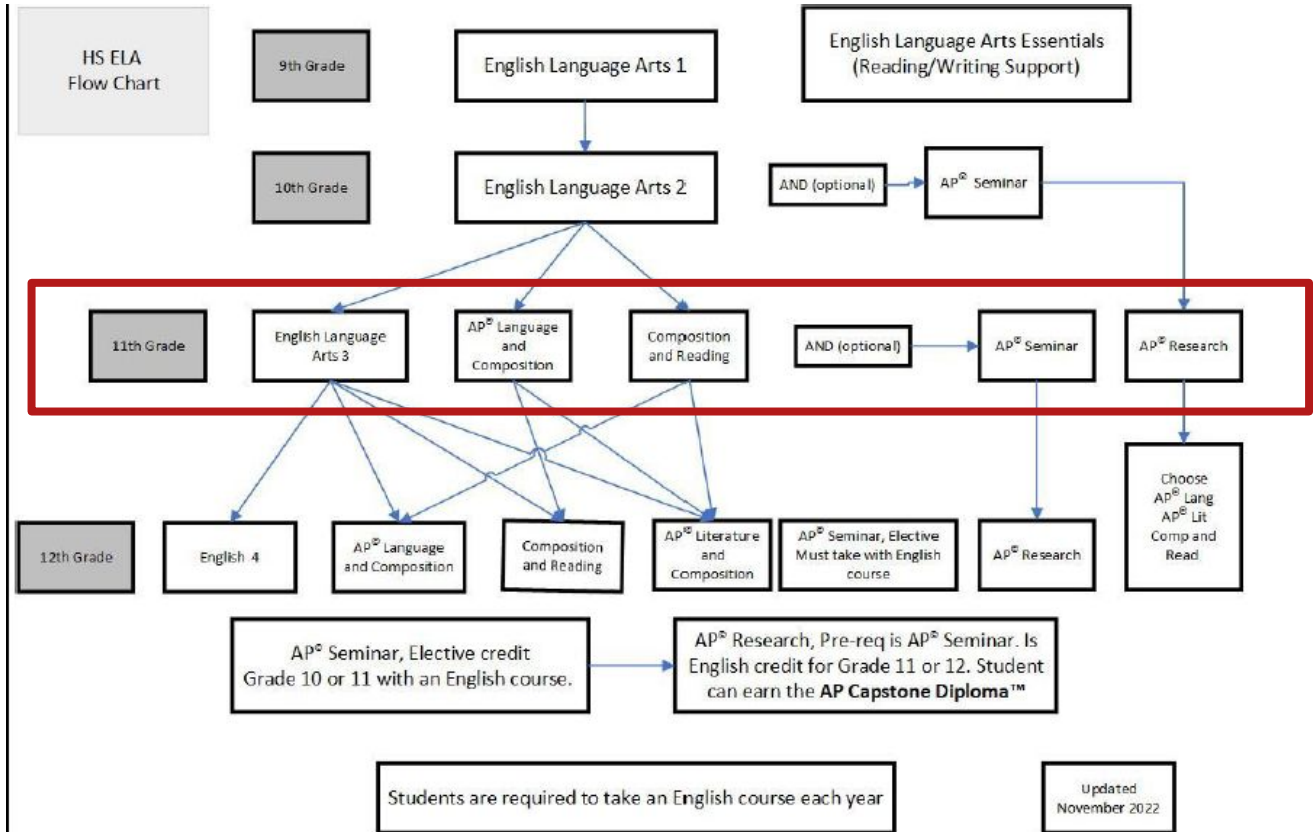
HS ELA Flow Chart

9th Grade

English Language Arts 1

English Language Arts Essentials (Reading/Writing Support)

10th Grade

English Language Arts 2

AND (optional)

AP® Seminar

11th Grade

English Language Arts 3

AP® Language and Composition

Composition and Reading

AND (optional)

AP® Seminar

AP® Research

Choose AP® Lang AP® Lit Comp and Read

12th Grade

English 4

AP® Language and Composition

Composition and Reading

AP® Literature and Composition

AP® Seminar, Elective Must take with English course

AP® Research

AP® Seminar, Elective credit Grade 10 or 11 with an English course.

AP® Research, Pre-req is AP® Seminar. Is English credit for Grade 11 or 12. Student can earn the **AP Capstone Diploma™**

Students are required to take an English course each year

Updated November 2022